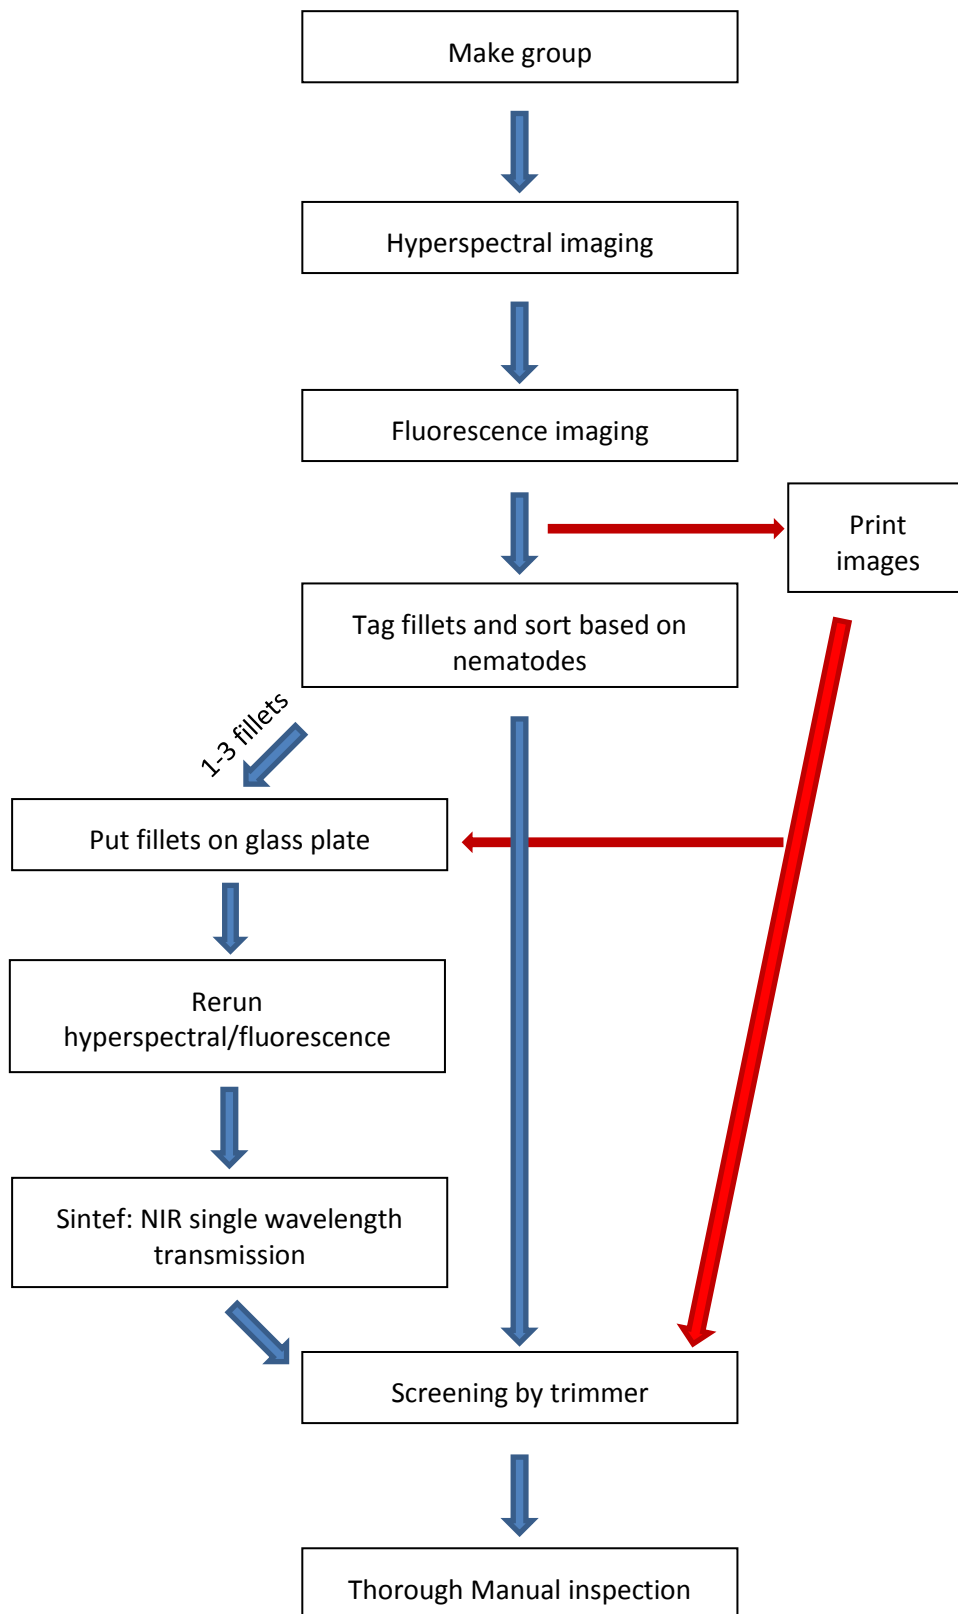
Make group

Hyperspectral imaging

Fluorescence imaging

Print images

Tag fillets and sort based on nematodes

1-3 fillets

Put fillets on glass plate

Rerun hyperspectral/fluorescence

Sintef: NIR single wavelength transmission

Screening by trimmer

Thorough Manual inspection